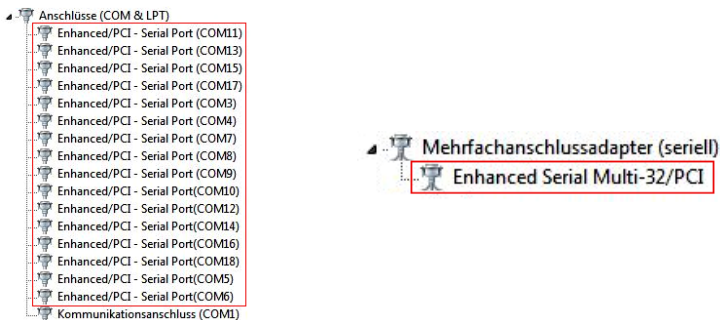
Anschlüsse (COM & LPT)
Enhanced/PCI - Serial Port (COM11)
Enhanced/PCI - Serial Port (COM13)
Enhanced/PCI - Serial Port (COM15)
Enhanced/PCI - Serial Port (COM17)
Enhanced/PCI - Serial Port (COM3)
Enhanced/PCI - Serial Port (COM4)
Enhanced/PCI - Serial Port (COM7)
Enhanced/PCI - Serial Port (COM8)
Enhanced/PCI - Serial Port (COM9)
Enhanced/PCI - Serial Port(COM10)
Enhanced/PCI - Serial Port(COM12)
Enhanced/PCI - Serial Port(COM14)
Enhanced/PCI - Serial Port(COM16)
Enhanced/PCI - Serial Port(COM18)
Enhanced/PCI - Serial Port(COM5)
Enhanced/PCI - Serial Port(COM6)
Kommunikationsanschluss (COM1)

Mehrfachanschlussadapter (seriell)
Enhanced Serial Multi-32/PCI